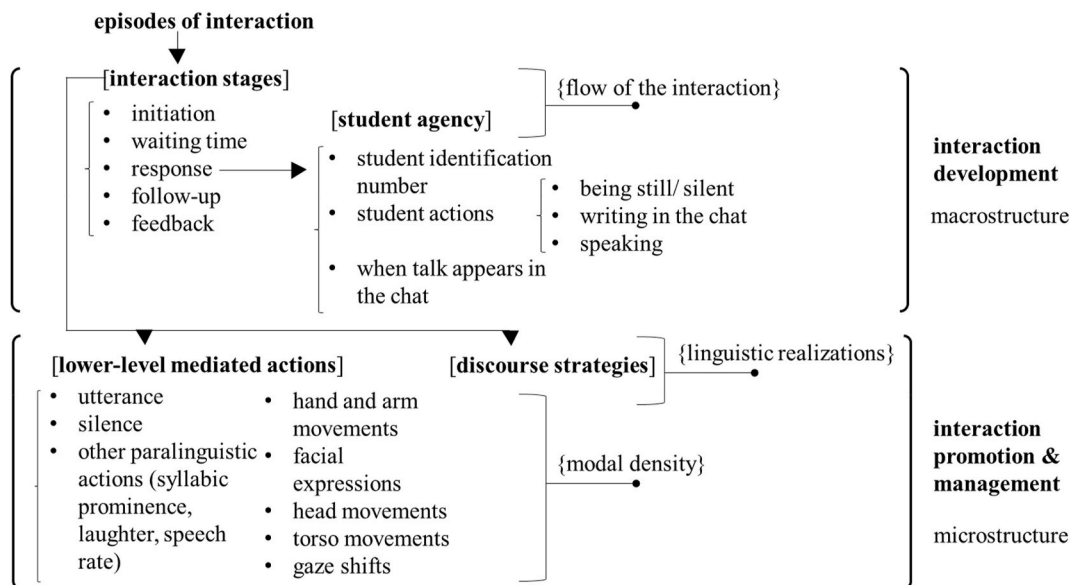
**episodes of interaction**

[**interaction stages**]
- initiation
- waiting time
- response
- follow-up
- feedback

{flow of the interaction}

[**student agency**]
- student identification number
- student actions
- when talk appears in the chat

- being still/ silent
- writing in the chat
- speaking

**interaction development**

macrostructure

[**lower-level mediated actions**]
- utterance
- silence
- other paralinguistic actions (syllabic prominence, laughter, speech rate)
- hand and arm movements
- facial expressions
- head movements
- torso movements
- gaze shifts

[**discourse strategies**]

{linguistic realizations}

{modal density}

**interaction promotion & management**

microstructure